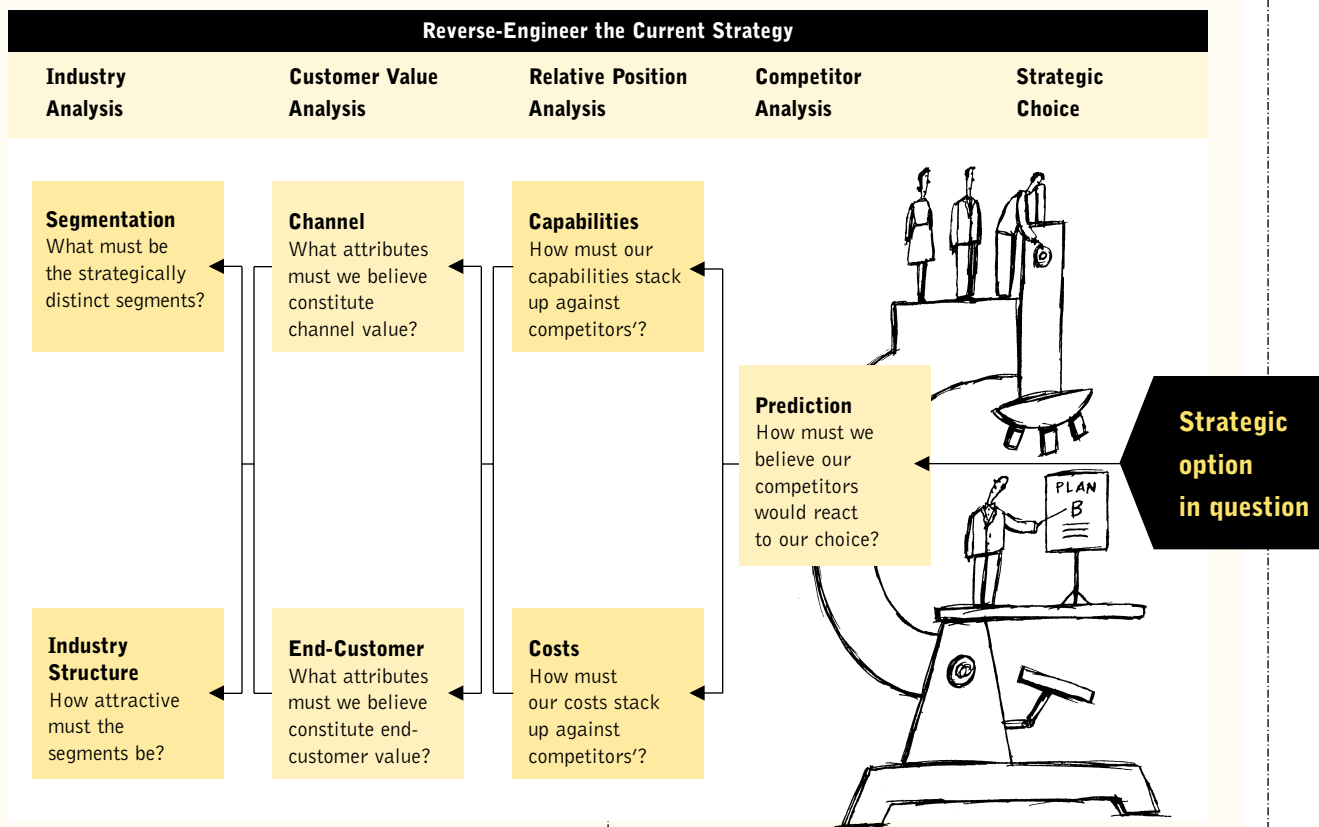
Reverse-Engineer the Current Strategy

Industry Analysis

Customer Value Analysis

Relative Position Analysis

Competitor Analysis

Strategic Choice

Segmentation
What must be the strategically distinct segments?

Channel
What attributes must we believe constitute channel value?

Capabilities
How must our capabilities stack up against competitors'?

Prediction
How must we believe our competitors would react to our choice?

Strategic option in question

PLAN B

Industry Structure
How attractive must the segments be?

End-Customer
What attributes must we believe constitute end-customer value?

Costs
How must our costs stack up against competitors'?